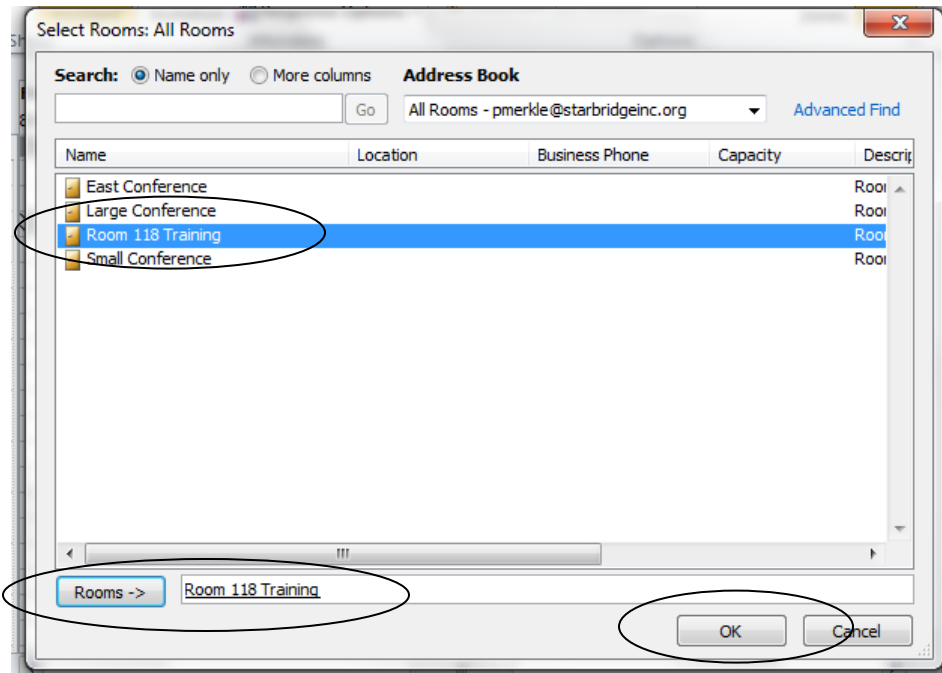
Select Rooms: All Rooms

Search: Name only More columns

Address Book

Go

All Rooms - pmerkle@starbridgeinc.org

Advanced Find

| Name | Location | Business Phone | Capacity | Descrip |
|---|---|---|---|---|
| East Conference | | | | Roo |
| Large Conference | | | | Roo |
| Room 118 Training | | | | Roo |
| Small Conference | | | | Roo |

Rooms ->

Room 118 Training

OK

Cancel